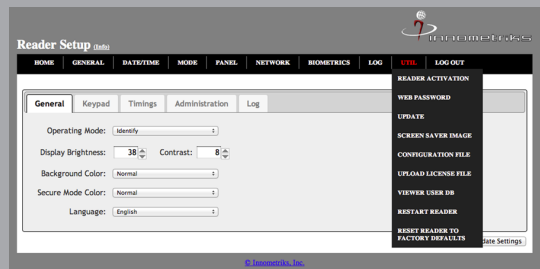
Innometriks

Reader Setup (Info)

HOME GENERAL DATE/TIME MODE PANEL NETWORK BIOMETRICS LOG UTIL LOG OUT

READER ACTIVATION
WEB PASSWORD
UPDATE
SCREEN SAVER IMAGE
CONFIGURATION FILE
UPLOAD LICENSE FILE
VIEWER USER DB
RESTART READER
RESET READER TO FACTORY DEFAULTS

General Keypad Timings Administration Log

Operating Mode: Identify

Display Brightness: 38 Contrast: 8

Background Color: Normal

Secure Mode Color: Normal

Language: English

date Settings

© Innometriks, Inc.